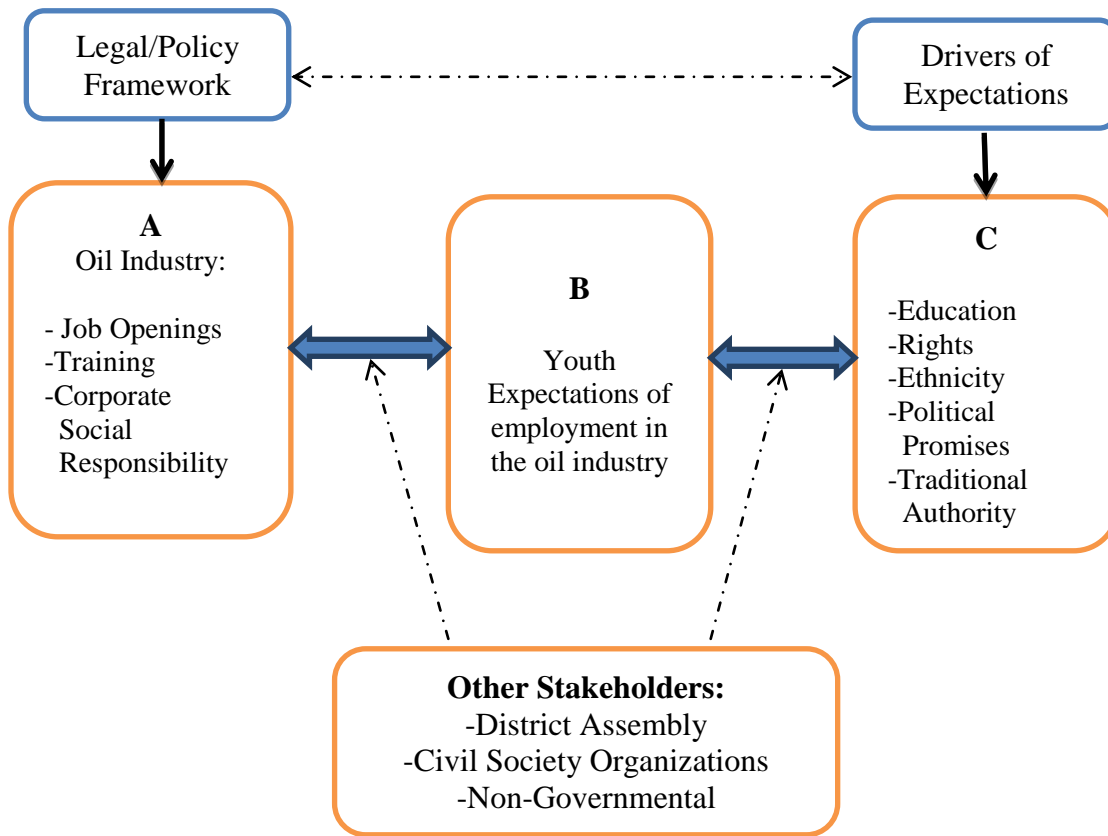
Legal/Policy Framework

Drivers of Expectations

A
Oil Industry:

- Job Openings
-Training
-Corporate Social Responsibility

B

Youth Expectations of employment in the oil industry

C

-Education
-Rights
-Ethnicity
-Political Promises
-Traditional Authority

**Other Stakeholders:**
-District Assembly
-Civil Society Organizations
-Non-Governmental